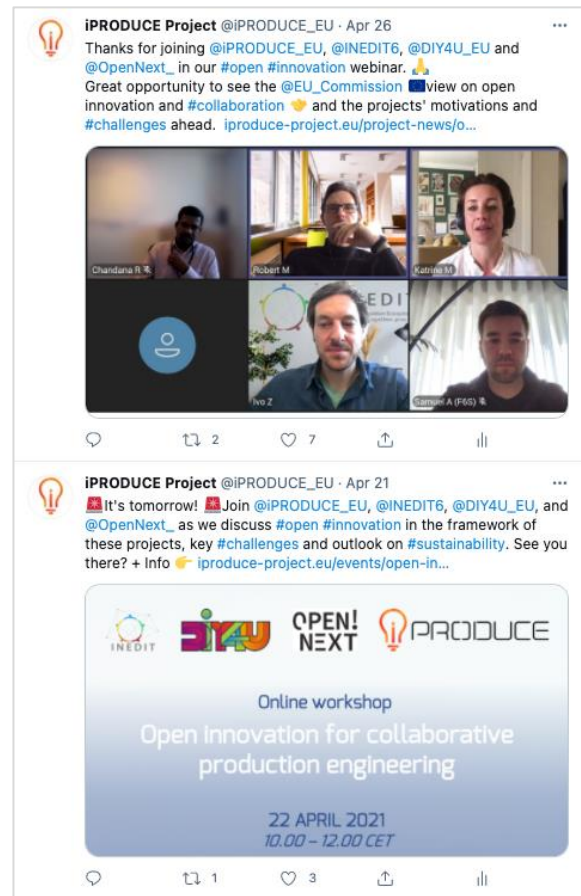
iPRODUCE Project @iPRODUCE_EU · Apr 26
Thanks for joining @iPRODUCE_EU, @INEDIT6, @DIY4U_EU and @OpenNext_ in our #open #innovation webinar. 🙏
Great opportunity to see the @EU_Commission 🇪🇺view on open innovation and #collaboration 🤝 and the projects' motivations and #challenges ahead. iproduce-project.eu/project-news/o...

Chandana R
Robert M
Katrine M
INEDIT
Ivo Z
Samuel A (F6S)

2 7

iPRODUCE Project @iPRODUCE_EU · Apr 21
🚨It's tomorrow! 🚨Join @iPRODUCE_EU, @INEDIT6, @DIY4U_EU, and @OpenNext_ as we discuss #open #innovation in the framework of these projects, key #challenges and outlook on #sustainability. See you there? + Info 👉 iproduce-project.eu/events/open-in...

INEDIT DIY4U OPEN! NEXT iPRODUCE
Online workshop
Open innovation for collaborative production engineering
22 APRIL 2021
10.00 – 12.00 CET

1 3